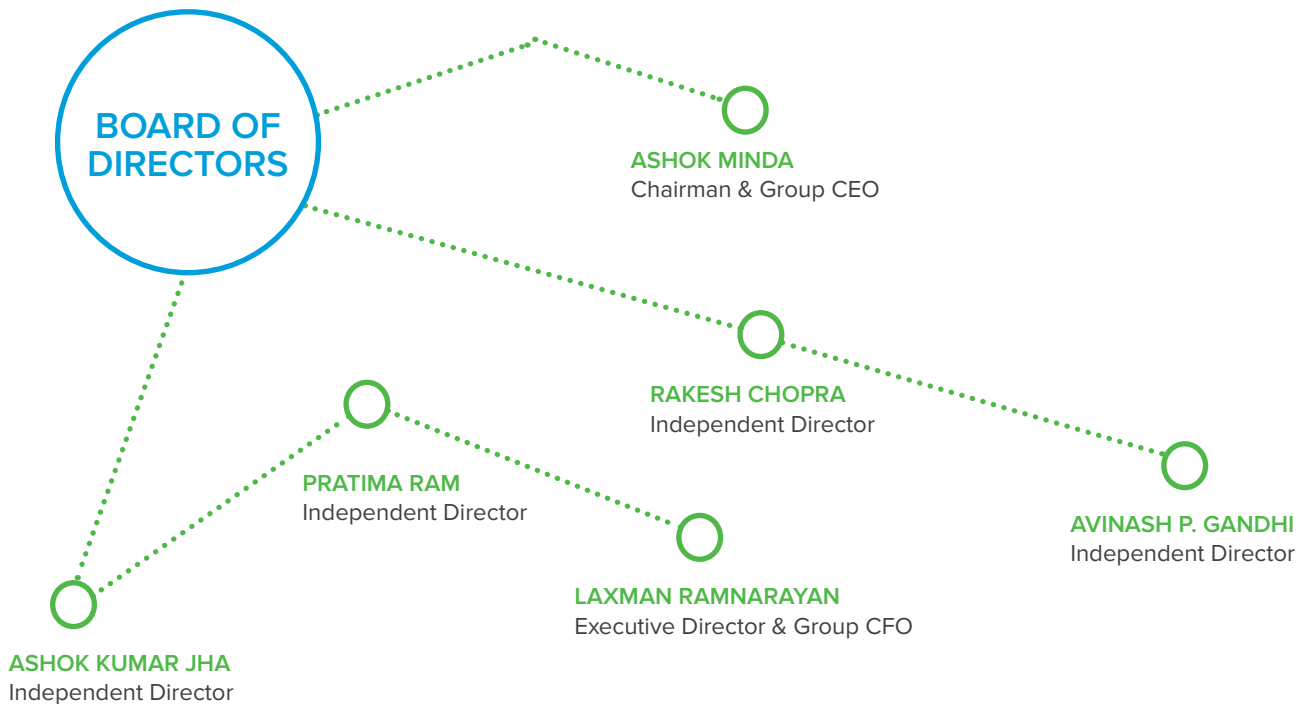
BOARD OF DIRECTORS

ASHOK MINDA
Chairman & Group CEO

RAKESH CHOPRA
Independent Director

PRATIMA RAM
Independent Director

AVINASH P. GANDHI
Independent Director

LAXMAN RAMNARAYAN
Executive Director & Group CFO

ASHOK KUMAR JHA
Independent Director